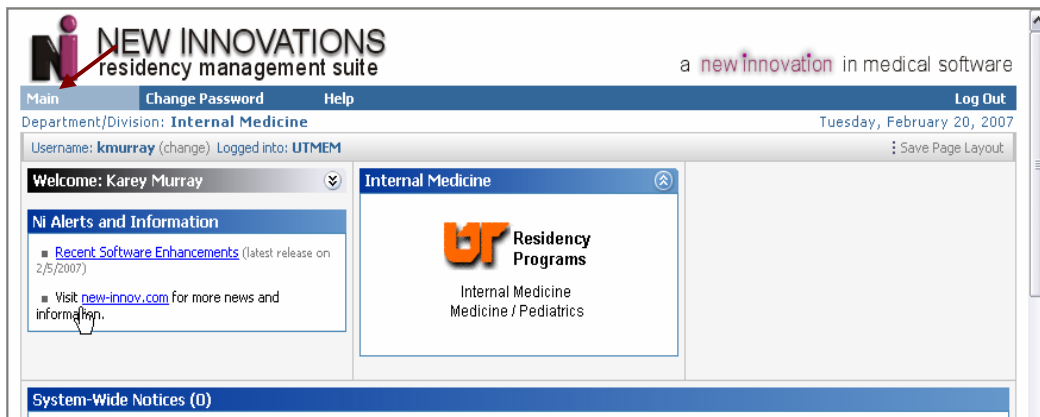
Ni NEW INNOVATIONS
residency management suite

a new innovation in medical software

Main Change Password Help Log Out

Department/Division: Internal Medicine Tuesday, February 20, 2007

Username: kmurray (change) Logged into: UTMEM Save Page Layout

Welcome: Karey Murray

Ni Alerts and Information

Recent Software Enhancements (latest release on 2/5/2007)

Visit new-innov.com for more news and information.

Internal Medicine

UT Residency Programs

Internal Medicine
Medicine / Pediatrics

System-Wide Notices (0)